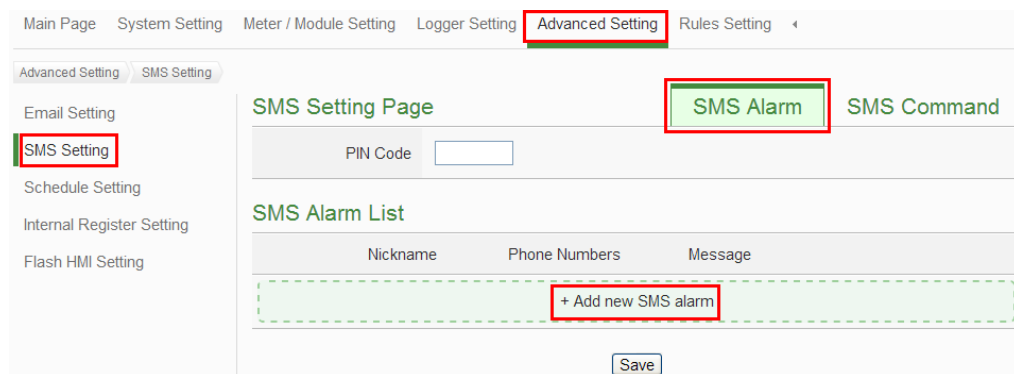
Main Page System Setting Meter / Module Setting Logger Setting Advanced Setting Rules Setting

Advanced Setting SMS Setting

Email Setting
SMS Setting
Schedule Setting
Internal Register Setting
Flash HMI Setting

SMS Setting Page

SMS Alarm SMS Command

PIN Code

SMS Alarm List

| Nickname | Phone Numbers | Message |
|---|---|---|

+ Add new SMS alarm

Save